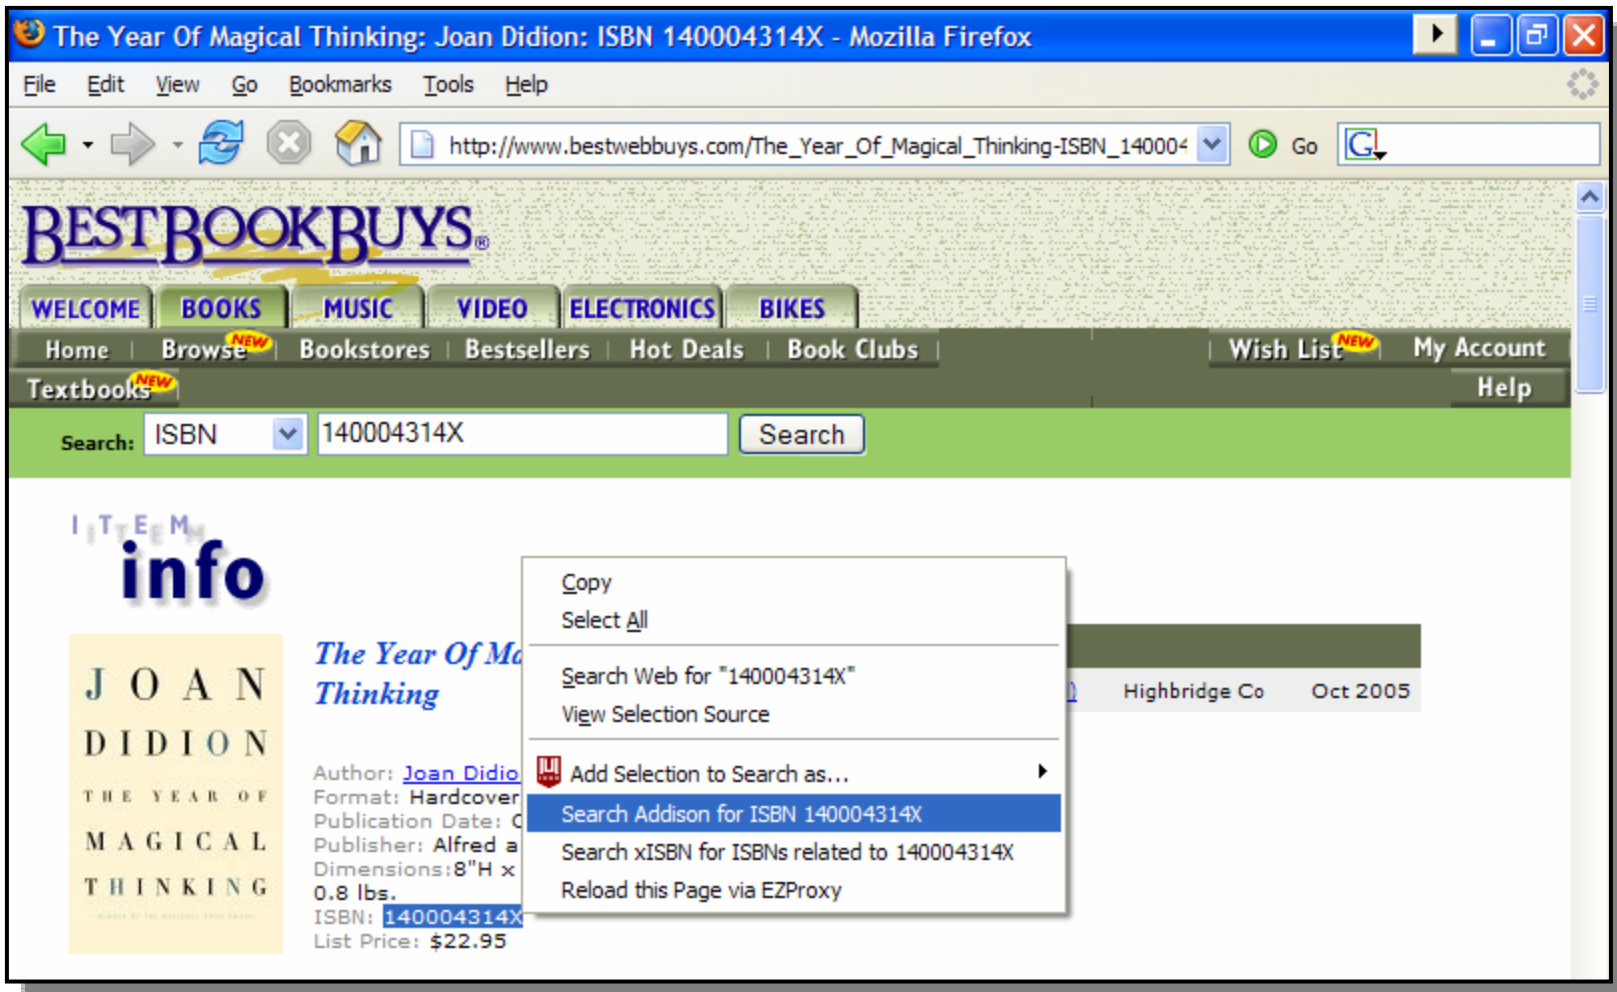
The Year Of Magical Thinking: Joan Didion: ISBN 140004314X - Mozilla Firefox

File Edit View Go Bookmarks Tools Help

http://www.bestwebbuys.com/The_Year_Of_Magical_Thinking-ISBN_14000 Go

BESTBOOKBUYS®

WELCOME BOOKS MUSIC VIDEO ELECTRONICS BIKES

Home | Browse NEW | Bookstores | Bestsellers | Hot Deals | Book Clubs | Wish List NEW | My Account

Textbooks NEW | Help

Search: ISBN 140004314X Search

ITEM info

JOAN DIDION THE YEAR OF MAGICAL THINKING

The Year Of Ma
Thinking

Author: Joan Didio
Format: Hardcover
Publication Date: O
Publisher: Alfred a
Dimensions: 8"H x
0.8 lbs.
ISBN: 140004314X
List Price: $22.95

Highbridge Co Oct 2005

Copy
Select All
Search Web for "140004314X"
View Selection Source
Add Selection to Search as...
Search Addison for ISBN 140004314X
Search xISBN for ISBNs related to 140004314X
Reload this Page via EZProxy